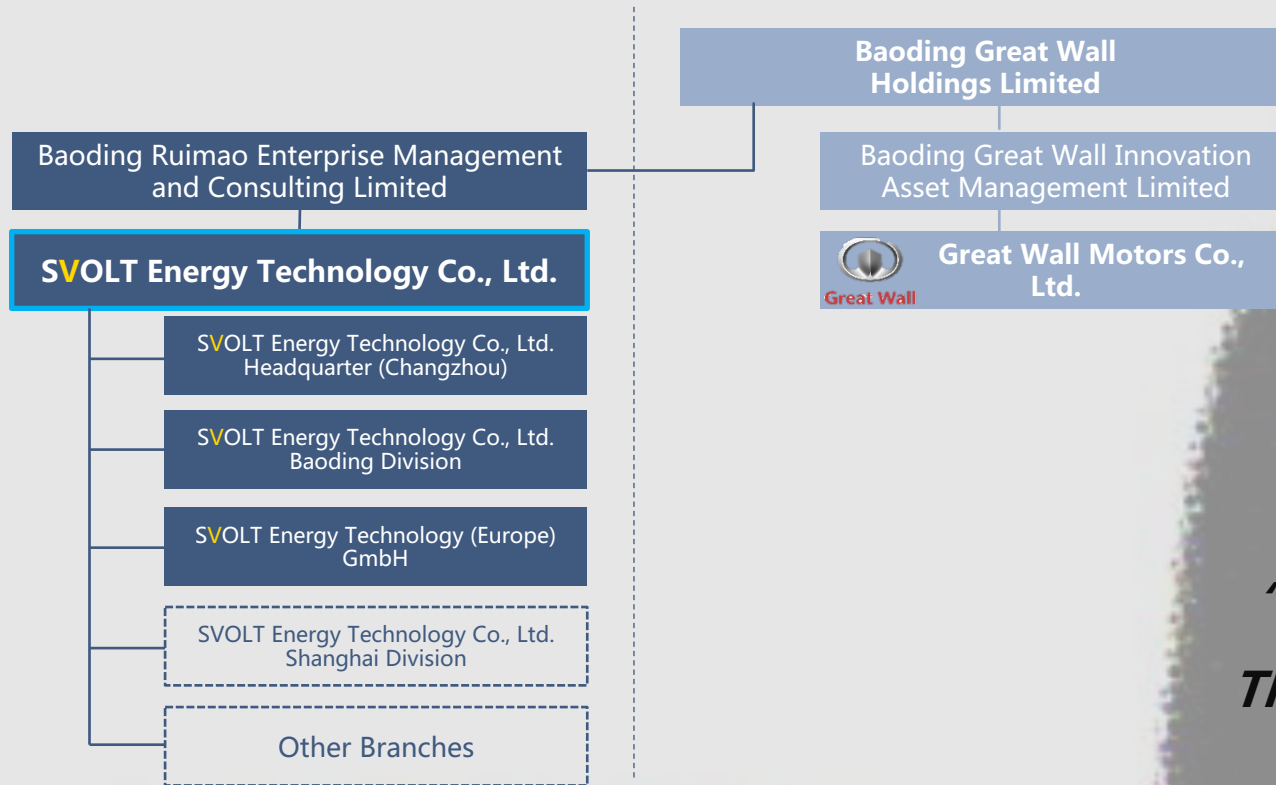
Baoding Great Wall Holdings Limited

Baoding Ruimao Enterprise Management and Consulting Limited

Baoding Great Wall Innovation Asset Management Limited

SVOLT Energy Technology Co., Ltd.

Great Wall

Great Wall Motors Co., Ltd.

SVOLT Energy Technology Co., Ltd. Headquarter (Changzhou)

SVOLT Energy Technology Co., Ltd. Baoding Division

SVOLT Energy Technology (Europe) GmbH

SVOLT Energy Technology Co., Ltd. Shanghai Division

Other Branches

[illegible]

Th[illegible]